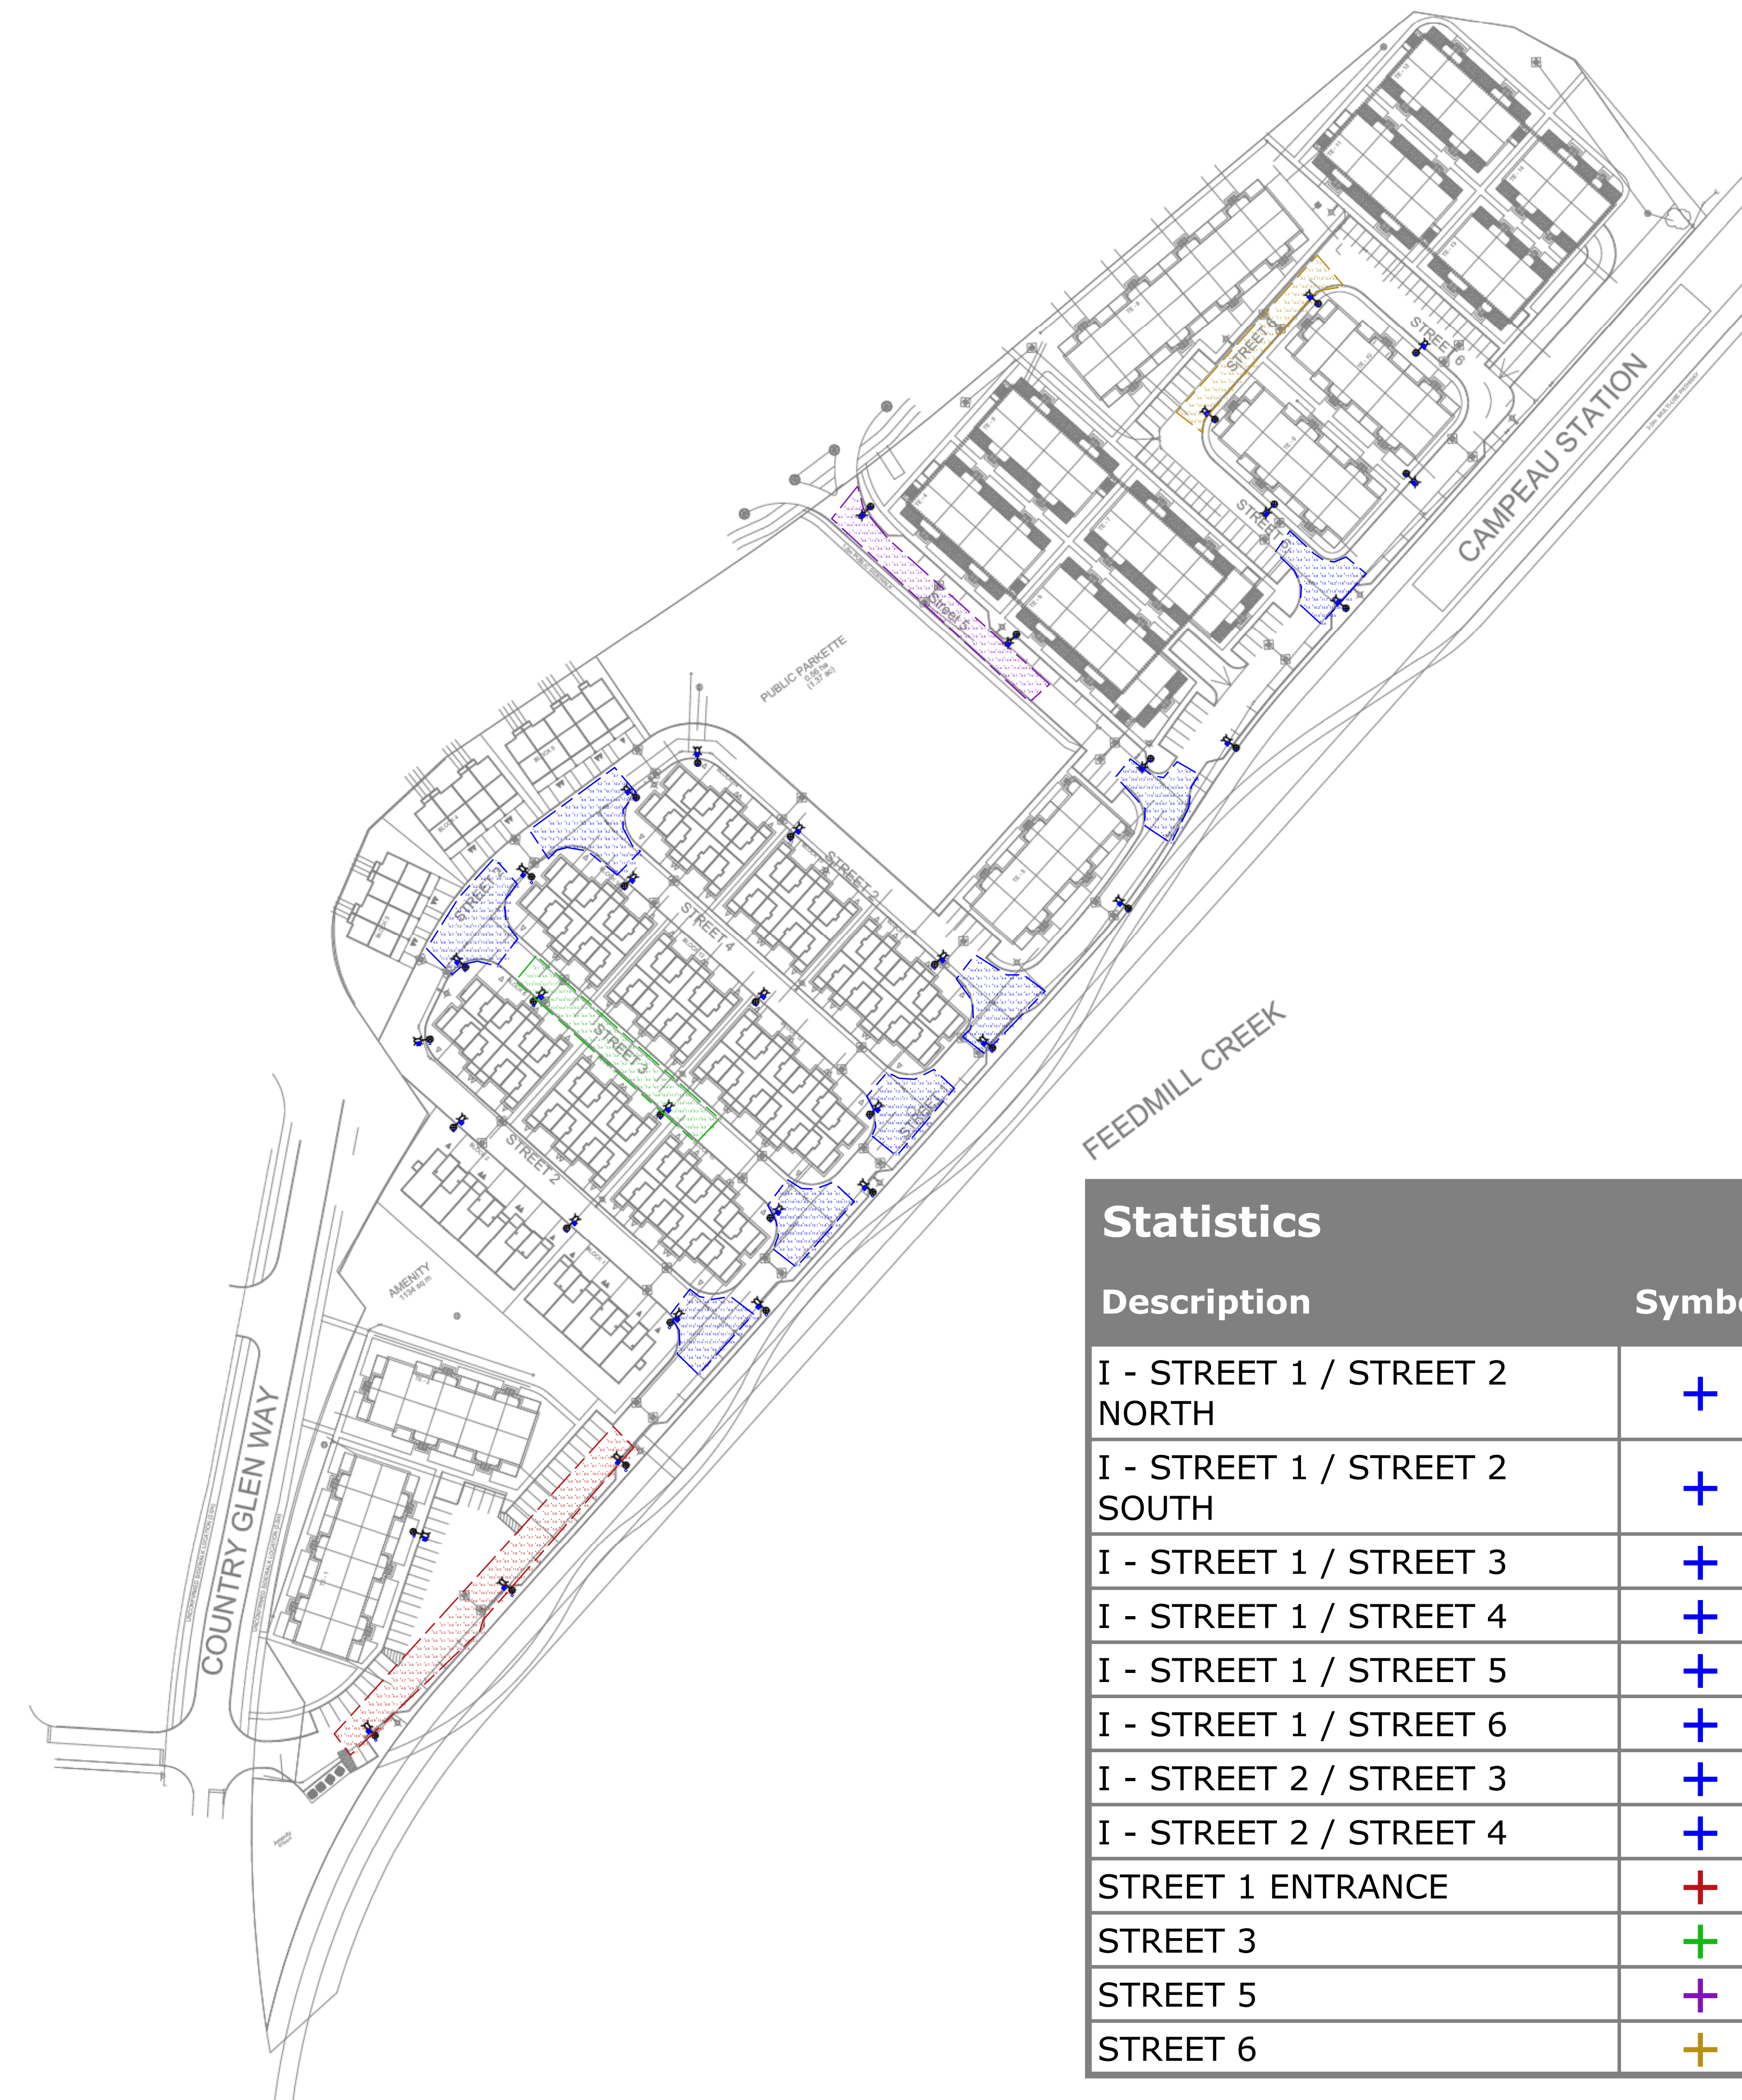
CAMPEAU STATION

STREET 6

STREET 6

STREET 5

PUBLIC PARKETTE

STREET 2

STREET 4

STREET 3

STREET 2

AMENITY

FEEDMILL CREEK

COUNTRY GLEN WAY

Statistics

| Description | Symb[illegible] |
|---|---|
| I - STREET 1 / STREET 2 NORTH | + |
| I - STREET 1 / STREET 2 SOUTH | + |
| I - STREET 1 / STREET 3 | + |
| I - STREET 1 / STREET 4 | + |
| I - STREET 1 / STREET 5 | + |
| I - STREET 1 / STREET 6 | + |
| I - STREET 2 / STREET 3 | + |
| I - STREET 2 / STREET 4 | + |
| STREET 1 ENTRANCE | + |
| STREET 3 | + |
| STREET 5 | + |
| STREET 6 | + |